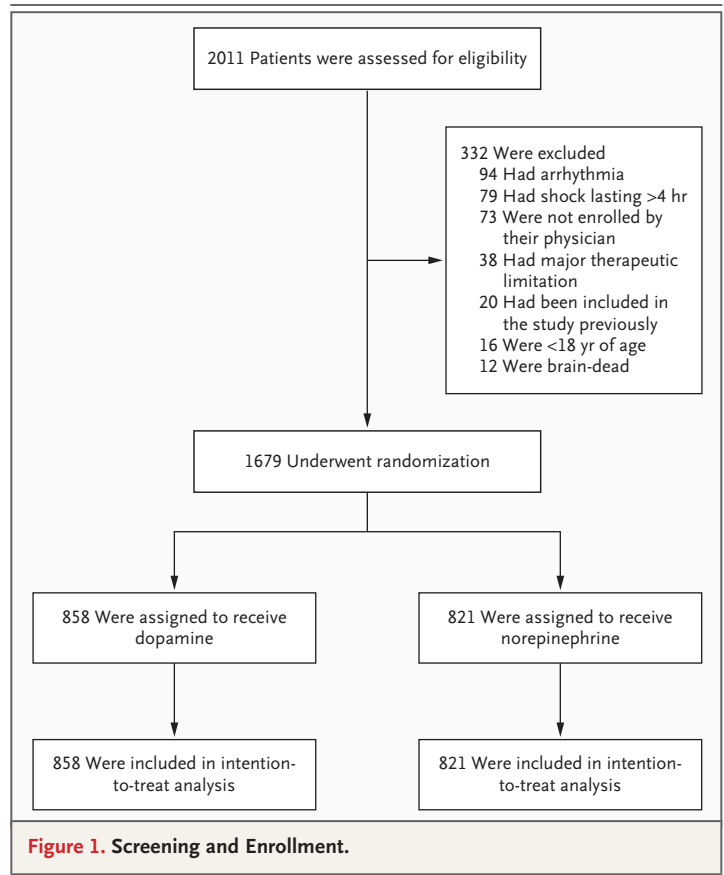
2011 Patients were assessed for eligibility

332 Were excluded
94 Had arrhythmia
79 Had shock lasting >4 hr
73 Were not enrolled by their physician
38 Had major therapeutic limitation
20 Had been included in the study previously
16 Were <18 yr of age
12 Were brain-dead

1679 Underwent randomization

858 Were assigned to receive dopamine

821 Were assigned to receive norepinephrine

858 Were included in intention-to-treat analysis

821 Were included in intention-to-treat analysis

Figure 1. Screening and Enrollment.